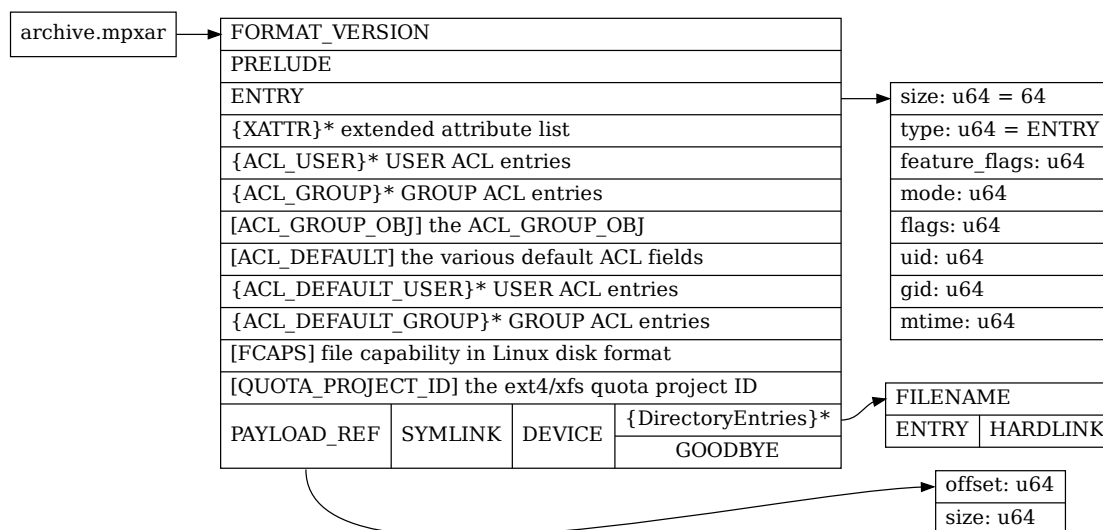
archive.mpxar

FORMAT_VERSION
PRELUDE
ENTRY
{XATTR}* extended attribute list
{ACL_USER}* USER ACL entries
{ACL_GROUP}* GROUP ACL entries
[ACL_GROUP_OBJ] the ACL_GROUP_OBJ
[ACL_DEFAULT] the various default ACL fields
{ACL_DEFAULT_USER}* USER ACL entries
{ACL_DEFAULT_GROUP}* GROUP ACL entries
[FCAPS] file capability in Linux disk format
[QUOTA_PROJECT_ID] the ext4/xfs quota project ID

| PAYLOAD_REF | SYMLINK | DEVICE | {DirectoryEntries}* |
|---|---|---|---|
| | | | GOODBYE |

size: u64 = 64
type: u64 = ENTRY
feature_flags: u64
mode: u64
flags: u64
uid: u64
gid: u64
mtime: u64

FILENAME

| ENTRY | HARDLINK |
|---|---|

offset: u64
size: u64